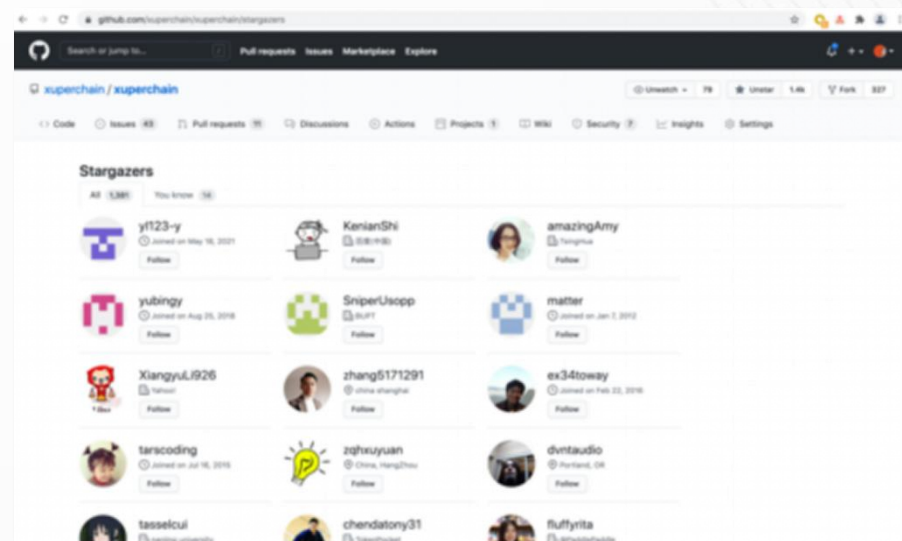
github.com/xuperchain/xuperchain/stargazers

Search or jump to... / Pull requests Issues Marketplace Explore

xuperchain / xuperchain

Unwatch 79 Unstar 1.4k Fork 327

Code Issues 43 Pull requests 11 Discussions Actions Projects 1 Wiki Security 7 Insights Settings

Stargazers

All 1,381 You know 14

yl123-y
Joined on May 16, 2021
Follow

KenianShi
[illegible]
Follow

amazingAmy
Tsinghua
Follow

yubingy
Joined on Aug 25, 2018
Follow

SniperUsopp
BUPT
Follow

matter
Joined on Jan 7, 2012
Follow

XiangyuLi926
Yahoo
Follow

zhang5171291
china shanghai
Follow

ex34toway
Joined on Feb 22, 2016
Follow

tarscoding
Joined on Jul 16, 2015
Follow

zqhxuyuan
China, HangZhou
Follow

dvntaudio
Portland, OR
Follow

tasselcui
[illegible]

chendatony31
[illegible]

fluffyrita
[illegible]